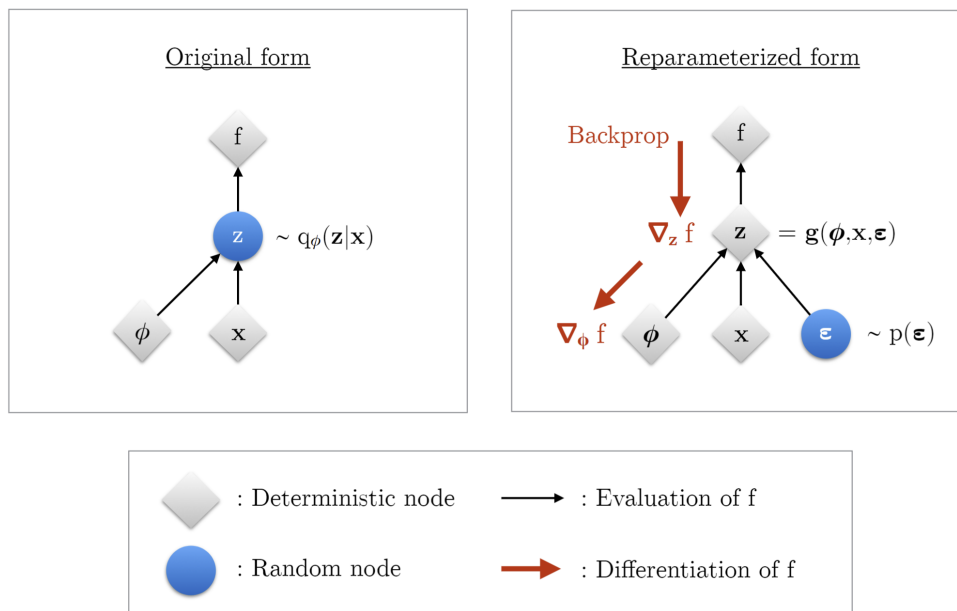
Original form

f

z

$\sim q_\phi(\mathbf{z}|\mathbf{x})$

$\phi$

$\mathbf{x}$

Reparameterized form

Backprop

f

$\nabla_\mathbf{z}$ f

z

$= \mathbf{g}(\boldsymbol{\phi},\mathbf{x},\boldsymbol{\varepsilon})$

$\nabla_\phi$ f

$\boldsymbol{\phi}$

x

$\boldsymbol{\varepsilon}$

$\sim p(\boldsymbol{\varepsilon})$

: Deterministic node

: Evaluation of f

: Random node

: Differentiation of f